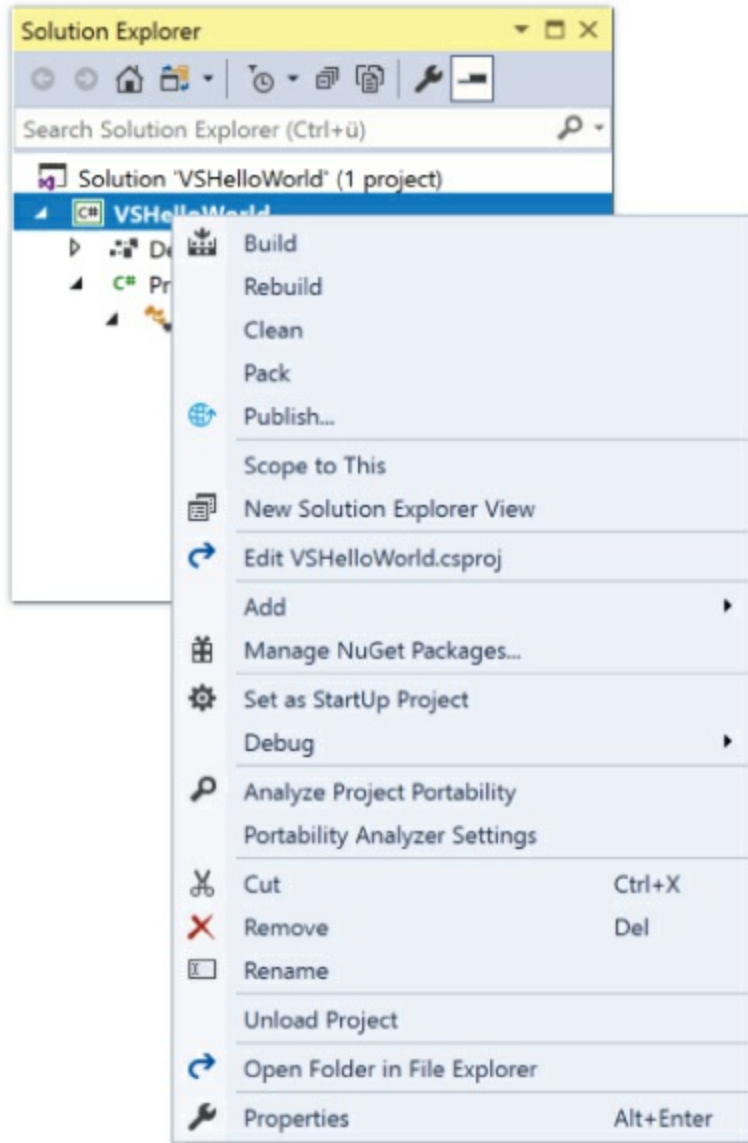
Solution Explorer

Search Solution Explorer (Ctrl+ü)

Solution 'VSHelloWorld' (1 project)
VSHelloWorld
De
Pr

Build
Rebuild
Clean
Pack
Publish...
Scope to This
New Solution Explorer View
Edit VSHelloWorld.csproj
Add
Manage NuGet Packages...
Set as StartUp Project
Debug
Analyze Project Portability
Portability Analyzer Settings
Cut Ctrl+X
Remove Del
Rename
Unload Project
Open Folder in File Explorer
Properties Alt+Enter